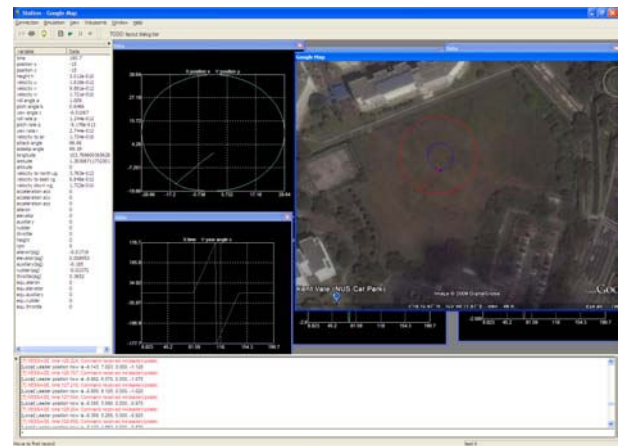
Station - Google Map
Connection Simulation View Viewpoints Window Help
TODO: Never Missing Bar

| Variable | Data |
|---|---|
| time | 160.7 |
| position x | -15 |
| position y | 0 |
| height h | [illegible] |
| velocity x | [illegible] |
| velocity y | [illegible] |
| velocity z | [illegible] |
| roll angle φ | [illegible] |
| pitch angle θ | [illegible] |
| yaw angle ψ | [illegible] |
| roll rate p | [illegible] |
| pitch rate q | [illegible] |
| yaw rate r | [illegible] |
| velocity to air | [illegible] |
| attack angle | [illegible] |
| sideslip angle | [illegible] |
| longitude | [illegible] |
| latitude | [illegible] |
| altitude | 0 |
| velocity to north vg | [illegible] |
| velocity to east vg | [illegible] |
| velocity down vg | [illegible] |
| acceleration acc | 0 |
| acceleration acc | 0 |
| acceleration acc | 0 |
| aileron | 0 |
| elevator | 0 |
| auxiliary | 0 |
| rudder | 0 |
| throttle | 0 |
| height | 0 |
| rpm | 0 |
| aileron(sig) | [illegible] |
| elevator(sig) | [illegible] |
| auxiliary(sig) | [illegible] |
| rudder(sig) | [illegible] |
| throttle(sig) | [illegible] |
| equ.aileron | 0 |
| equ.elevator | 0 |
| equ.auxiliary | 0 |
| equ.rudder | 0 |
| equ.throttle | 0 |

Data
X position x   Y position y
Data
X time   Y yaw angle ψ
Data
Google Map
Kent Vale (NUS Car Park)
Image © 2008 DigitalGlobe
Goo

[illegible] Command received. Initialized Update.
Local Leader position now is -8.143, 7.023, 0.000, -1.108
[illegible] Command received. Initialized Update.
Local Leader position now is -8.802, 6.078, 0.000, -1.075
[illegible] Command received. Initialized Update.
Local Leader position now is -9.400, 6.125, 0.000, -1.023
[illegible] Command received. Initialized Update.
Local Leader position now is -9.900, 5.260, 0.000, -0.971
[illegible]
Move to final record